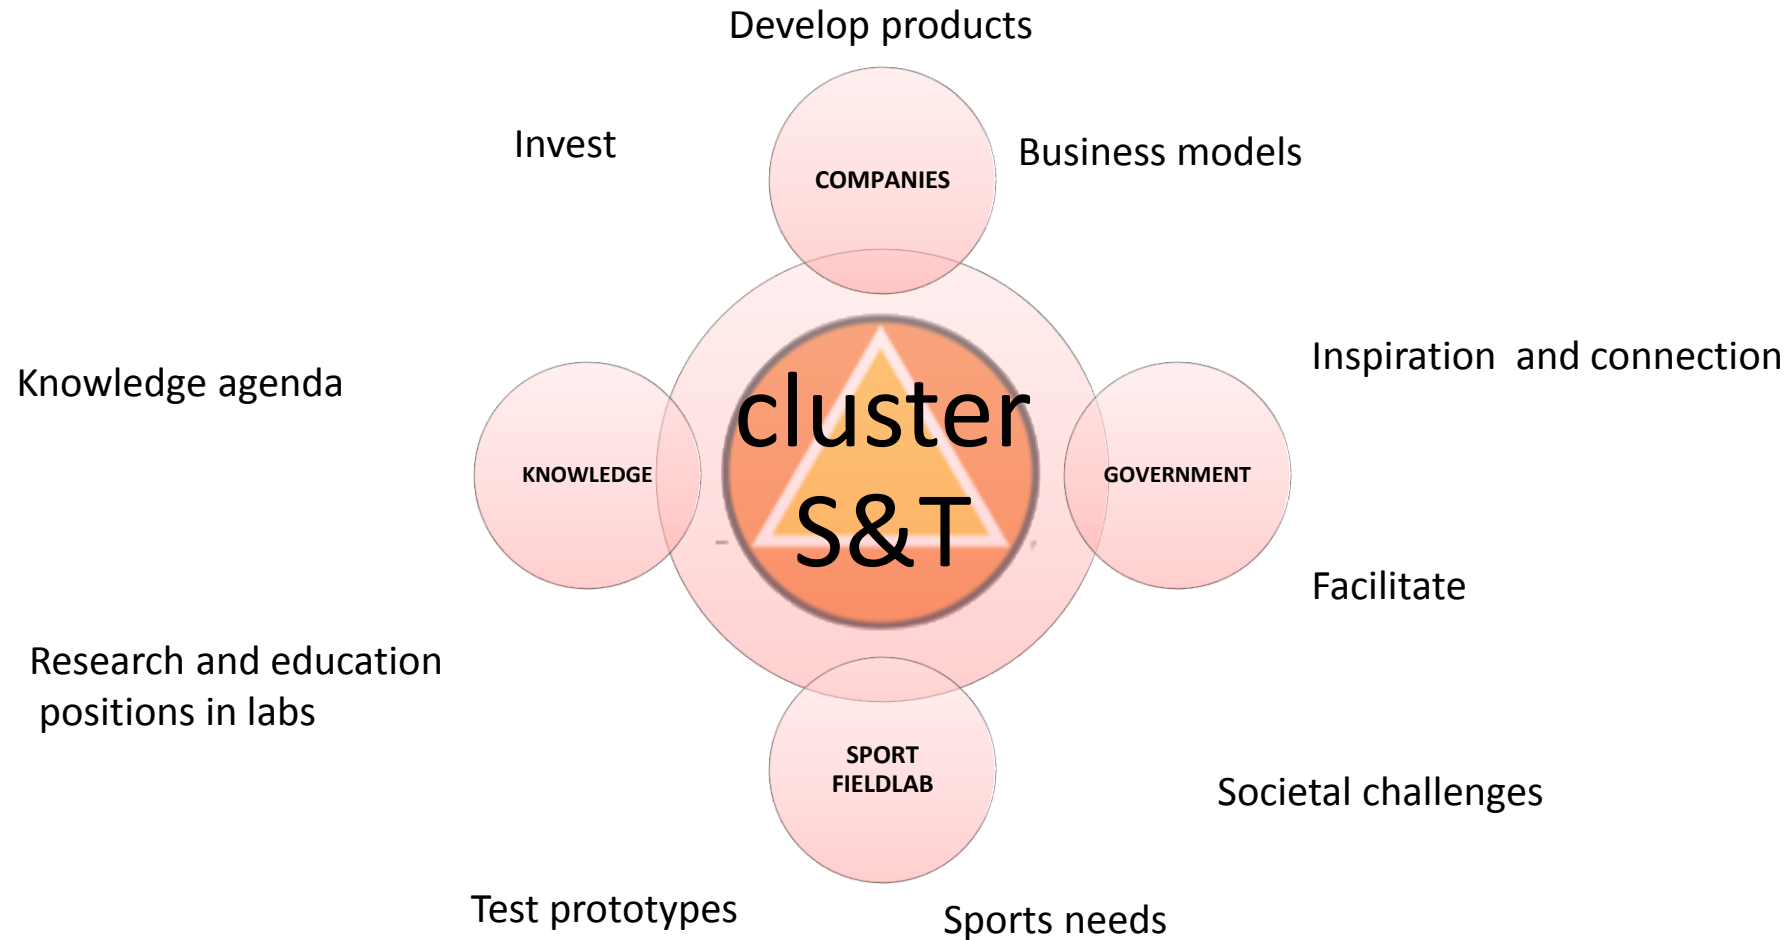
Develop products

Invest

COMPANIES

Business models

Knowledge agenda

KNOWLEDGE

cluster
S&T

GOVERNMENT

Inspiration  and connection

Facilitate

Research and education positions in labs

SPORT
FIELDLAB

Societal challenges

Test prototypes

Sports needs